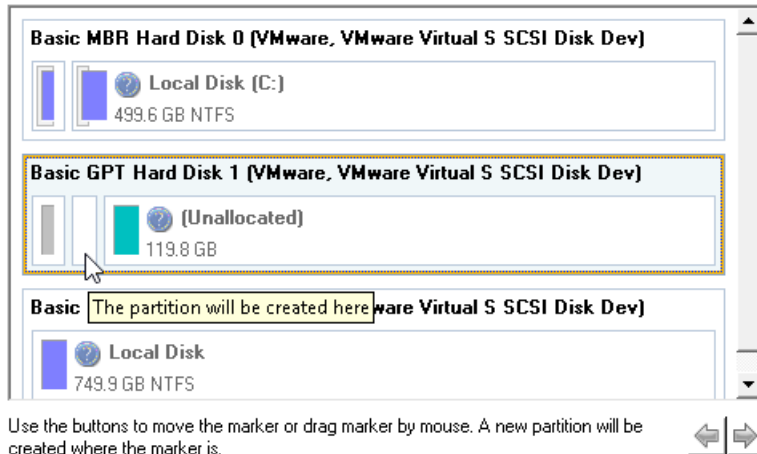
Basic MBR Hard Disk 0 (VMware, VMware Virtual S SCSI Disk Dev)

Local Disk (C:)
499.6 GB NTFS

Basic GPT Hard Disk 1 (VMware, VMware Virtual S SCSI Disk Dev)

(Unallocated)
119.8 GB

Basic The partition will be created here ware Virtual S SCSI Disk Dev)

Local Disk
749.9 GB NTFS

Use the buttons to move the marker or drag marker by mouse. A new partition will be created where the marker is.